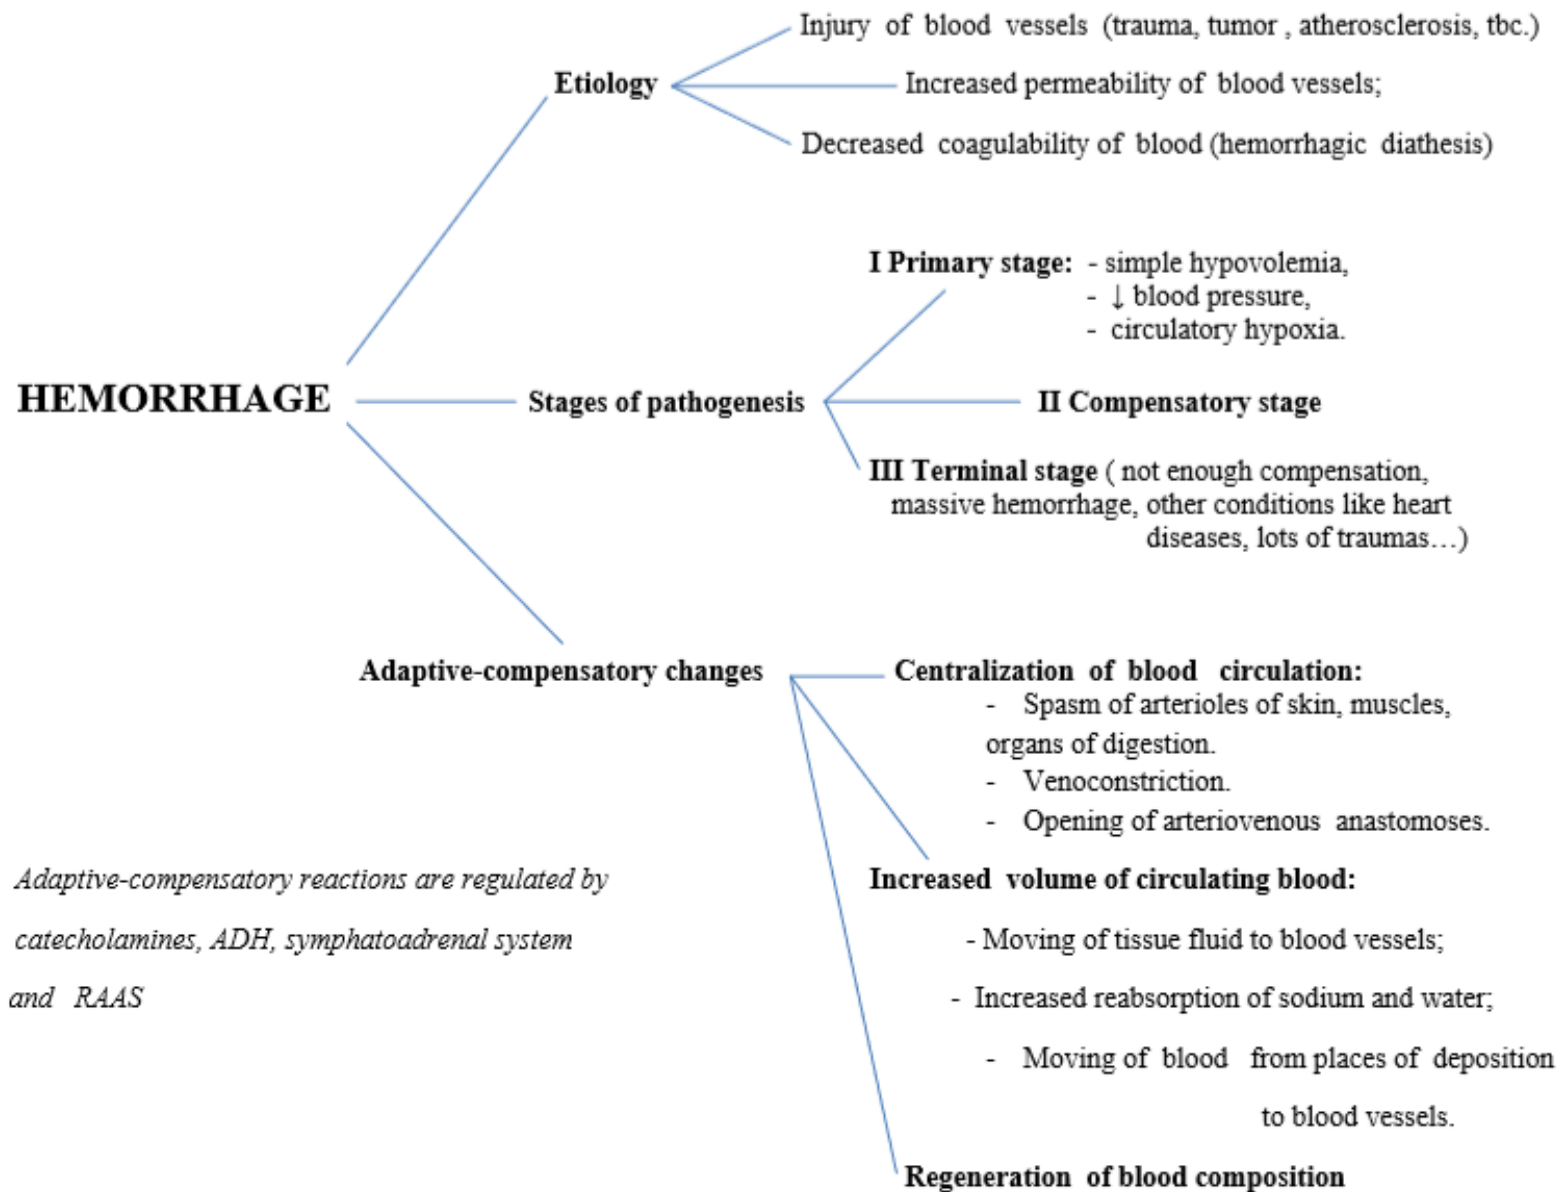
HEMORRHAGE

Etiology

Injury of blood vessels (trauma, tumor , atherosclerosis, tbc.)

Increased permeability of blood vessels;

Decreased coagulability of blood (hemorrhagic diathesis)

Stages of pathogenesis

I Primary stage: - simple hypovolemia,
- ↓ blood pressure,
- circulatory hypoxia.

II Compensatory stage

III Terminal stage ( not enough compensation, massive hemorrhage, other conditions like heart diseases, lots of traumas…)

Adaptive-compensatory changes

Centralization of blood circulation:
- Spasm of arterioles of skin, muscles, organs of digestion.
- Venoconstriction.
- Opening of arteriovenous anastomoses.

Increased volume of circulating blood:
- Moving of tissue fluid to blood vessels;
- Increased reabsorption of sodium and water;
- Moving of blood from places of deposition to blood vessels.

Regeneration of blood composition

Adaptive-compensatory reactions are regulated by catecholamines, ADH, symphatoadrenal system and RAAS